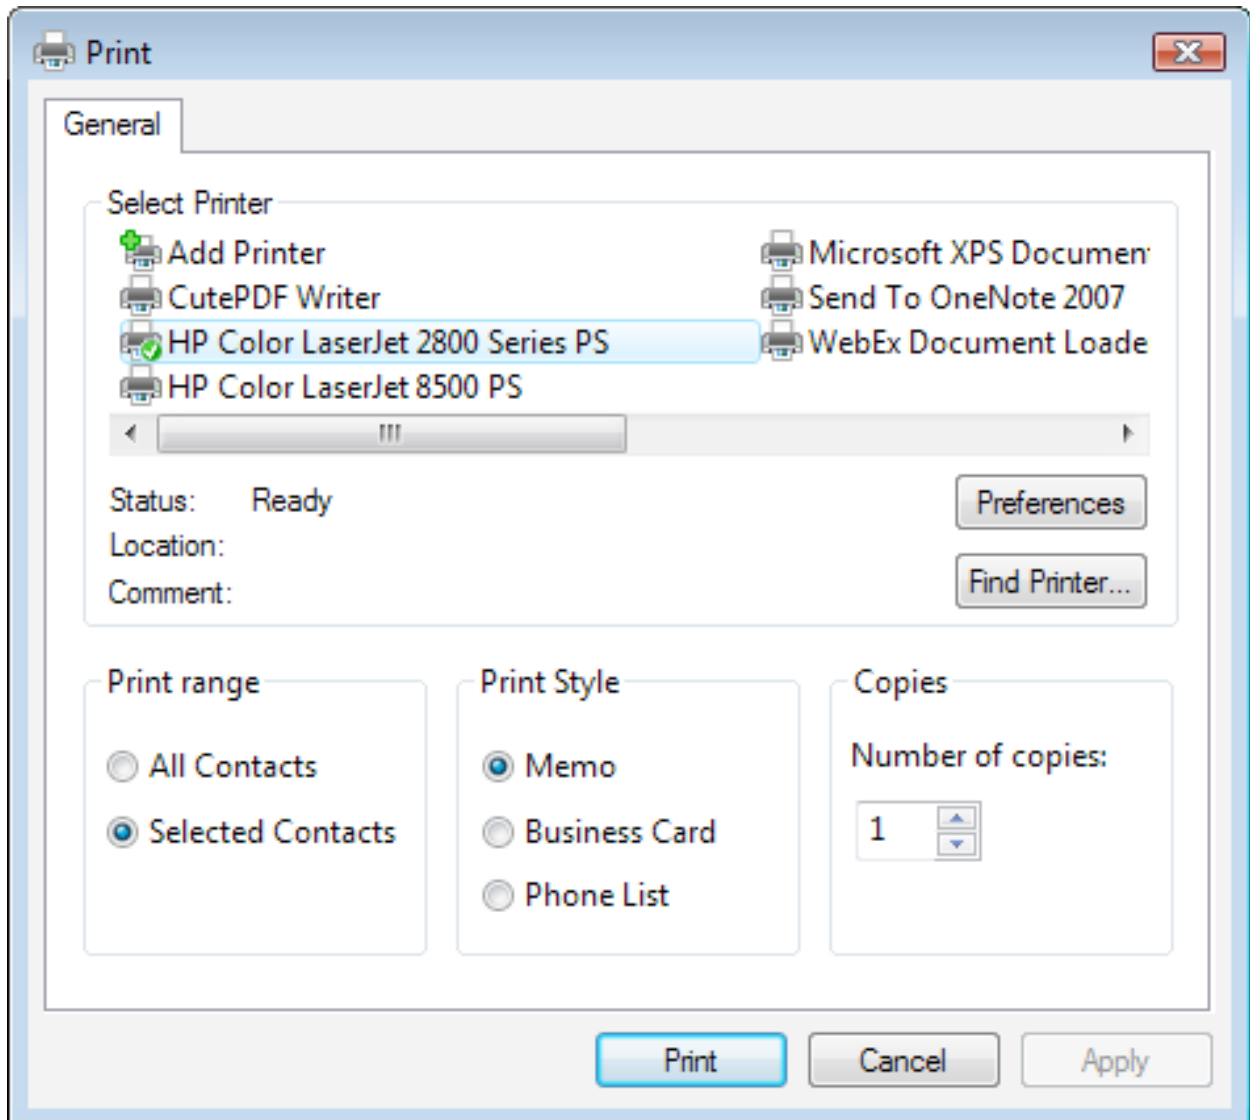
Print

General

Select Printer

Add Printer
CutePDF Writer
HP Color LaserJet 2800 Series PS
HP Color LaserJet 8500 PS
Microsoft XPS Documen
Send To OneNote 2007
WebEx Document Loade

Status: Ready
Location:
Comment:

Preferences

Find Printer...

Print range

All Contacts
Selected Contacts

Print Style

Memo
Business Card
Phone List

Copies

Number of copies:
1

Print Cancel Apply